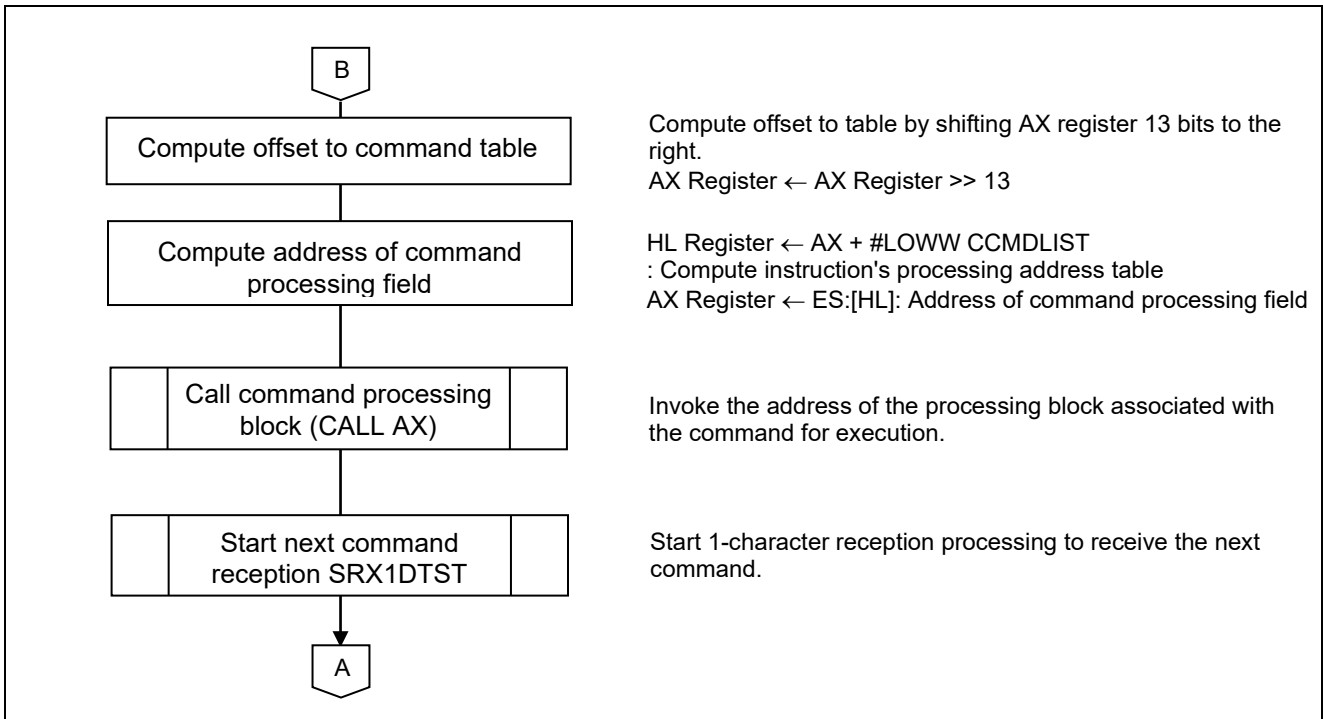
B

Compute offset to command table

Compute offset to table by shifting AX register 13 bits to the right.
AX Register ← AX Register >> 13

Compute address of command processing field

HL Register ← AX + #LOWW CCMDLIST
: Compute instruction's processing address table
AX Register ← ES:[HL]: Address of command processing field

Call command processing block (CALL AX)

Invoke the address of the processing block associated with the command for execution.

Start next command reception SRX1DTST

Start 1-character reception processing to receive the next command.

A